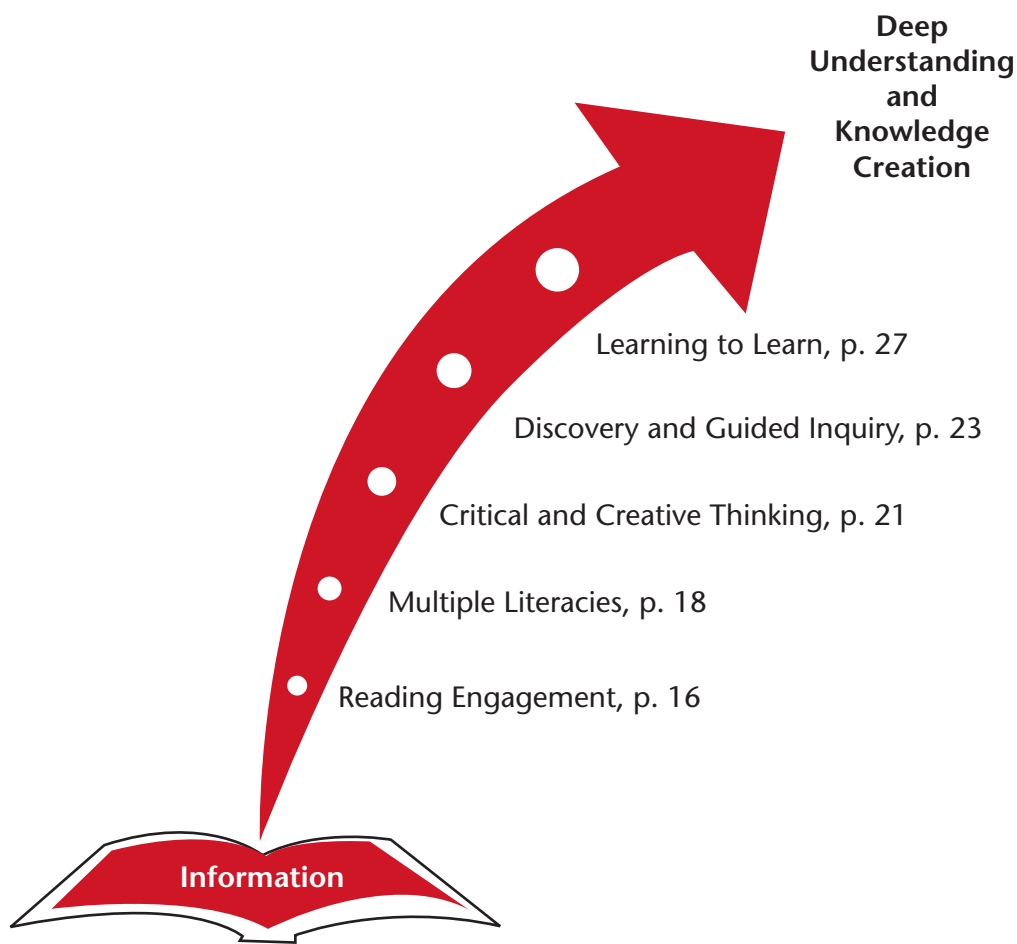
Deep Understanding and Knowledge Creation

Learning to Learn, p. 27

Discovery and Guided Inquiry, p. 23

Critical and Creative Thinking, p. 21

Multiple Literacies, p. 18

Reading Engagement, p. 16

Information